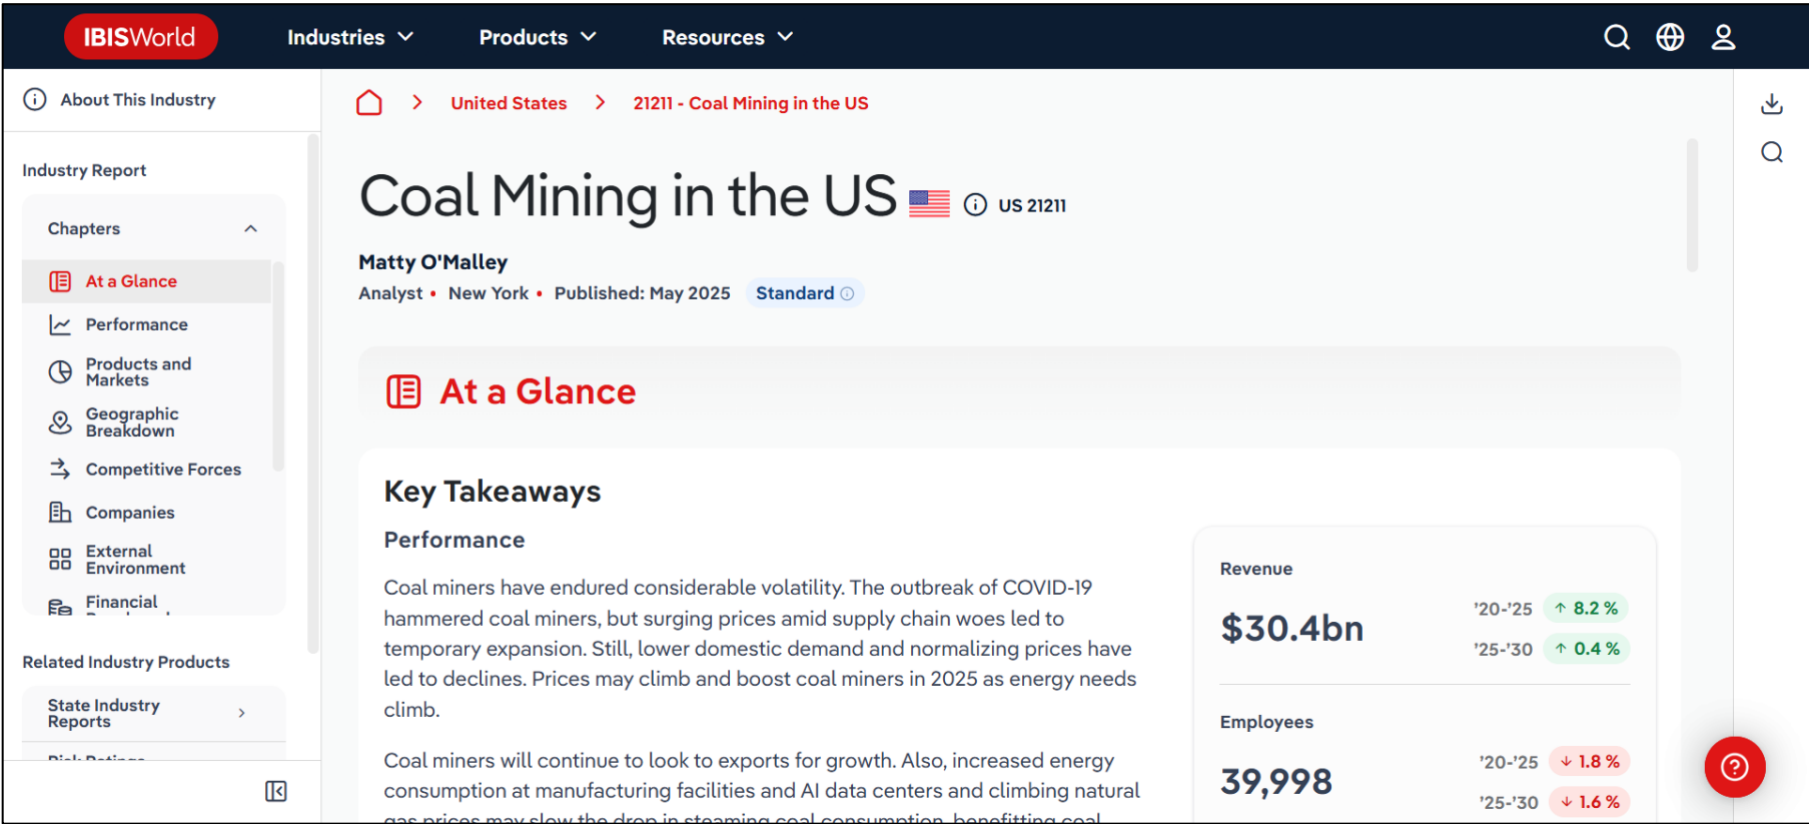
IBISWorld Industries Products Resources

About This Industry

Industry Report

Chapters

At a Glance

Performance

Products and Markets

Geographic Breakdown

Competitive Forces

Companies

External Environment

Financial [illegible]

Related Industry Products

State Industry Reports

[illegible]

United States > 21211 - Coal Mining in the US

Coal Mining in the US US 21211

Matty O'Malley

Analyst • New York • Published: May 2025 Standard

At a Glance

Key Takeaways

Performance

Coal miners have endured considerable volatility. The outbreak of COVID-19 hammered coal miners, but surging prices amid supply chain woes led to temporary expansion. Still, lower domestic demand and normalizing prices have led to declines. Prices may climb and boost coal miners in 2025 as energy needs climb.

Coal miners will continue to look to exports for growth. Also, increased energy consumption at manufacturing facilities and AI data centers and climbing natural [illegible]

Revenue

$30.4bn

'20-'25 8.2 %

'25-'30 0.4 %

Employees

39,998

'20-'25 1.8 %

'25-'30 1.6 %